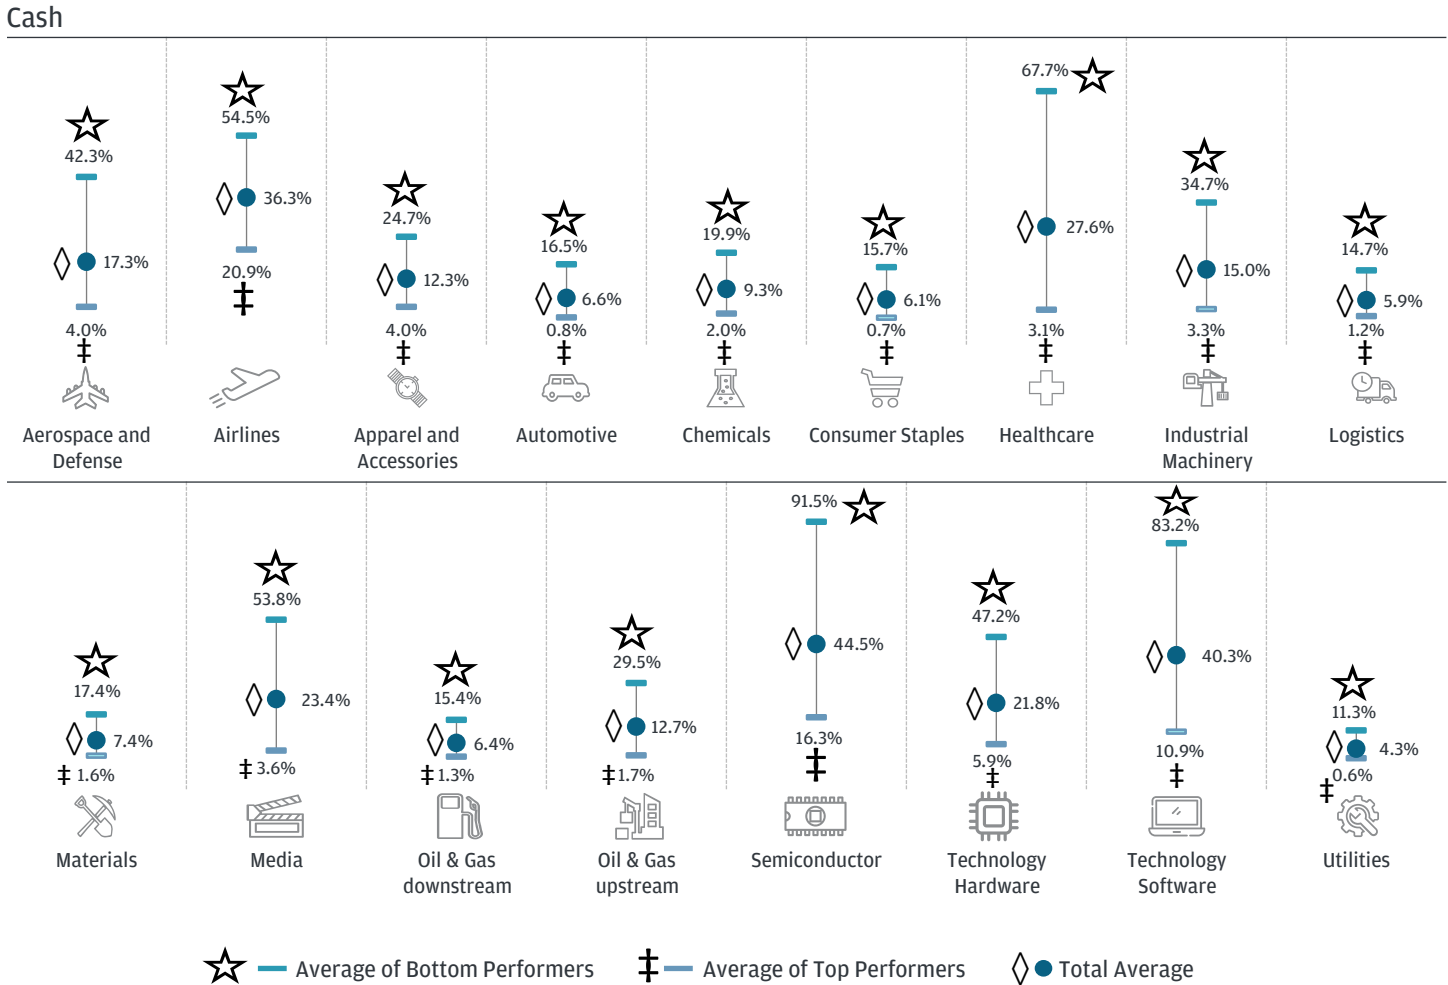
Cash

☆ 42.3% ◊ 17.3% 4.0% ‡ Aerospace and Defense

☆ 54.5% ◊ 36.3% 20.9% ‡ Airlines

☆ 24.7% ◊ 12.3% 4.0% ‡ Apparel and Accessories

☆ 16.5% ◊ 6.6% 0.8% ‡ Automotive

☆ 19.9% ◊ 9.3% 2.0% ‡ Chemicals

☆ 15.7% ◊ 6.1% 0.7% ‡ Consumer Staples

67.7% ☆ ◊ 27.6% 3.1% ‡ Healthcare

☆ 34.7% ◊ 15.0% 3.3% ‡ Industrial Machinery

☆ 14.7% ◊ 5.9% 1.2% ‡ Logistics

☆ 17.4% ◊ 7.4% ‡ 1.6% Materials

☆ 53.8% ◊ 23.4% ‡ 3.6% Media

☆ 15.4% ◊ 6.4% ‡ 1.3% Oil & Gas downstream

☆ 29.5% ◊ 12.7% ‡ 1.7% Oil & Gas upstream

91.5% ☆ ◊ 44.5% 16.3% ‡ Semiconductor

☆ 47.2% ◊ 21.8% 5.9% ‡ Technology Hardware

☆ 83.2% ◊ 40.3% 10.9% ‡ Technology Software

☆ 11.3% ◊ 4.3% 0.6% ‡ Utilities

☆ Average of Bottom Performers ‡ Average of Top Performers ◊ Total Average